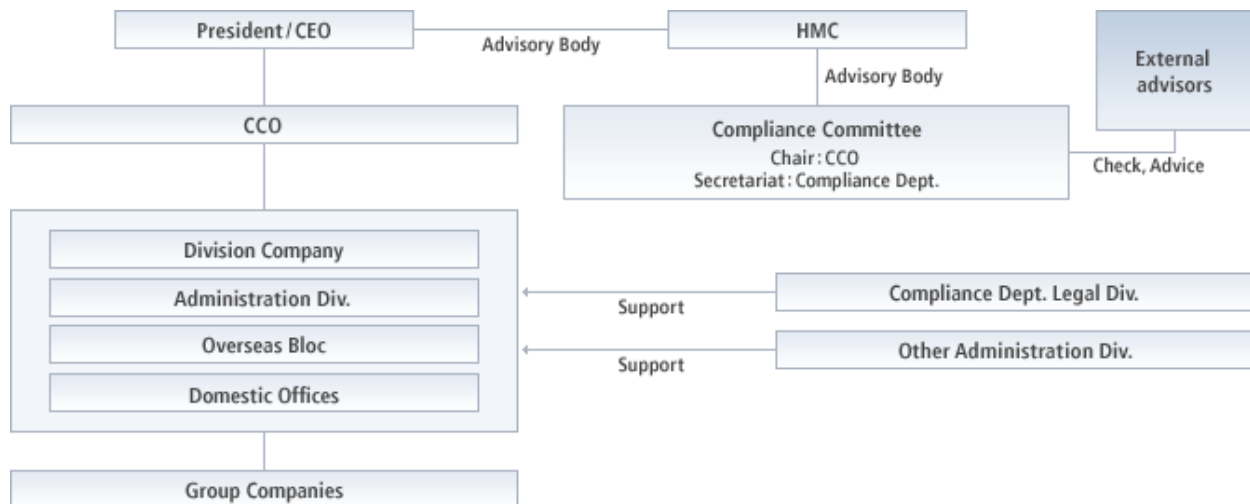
President / CEO

Advisory Body

HMC

Advisory Body

External advisors

CCO

Compliance Committee
Chair : CCO
Secretariat : Compliance Dept.

Check, Advice

Division Company

Administration Div.

Overseas Bloc

Domestic Offices

Support

Compliance Dept. Legal Div.

Support

Other Administration Div.

Group Companies